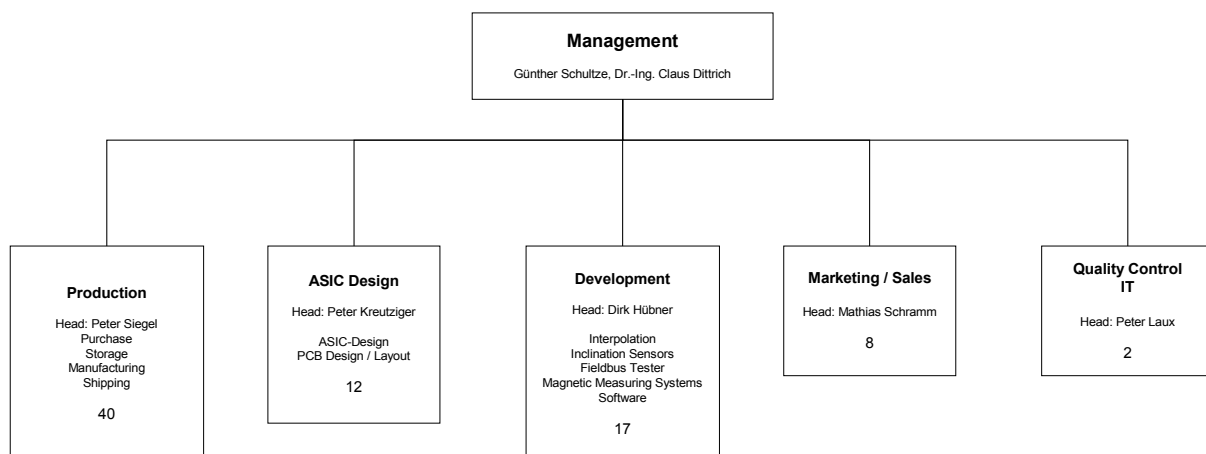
Management
Günther Schultze, Dr.-Ing. Claus Dittrich

Production
Head: Peter Siegel
Purchase
Storage
Manufacturing
Shipping
40

ASIC Design
Head: Peter Kreutziger
ASIC-Design
PCB Design / Layout
12

Development
Head: Dirk Hübner
Interpolation
Inclination Sensors
Fieldbus Tester
Magnetic Measuring Systems
Software
17

Marketing / Sales
Head: Mathias Schramm
8

Quality Control
IT
Head: Peter Laux
2